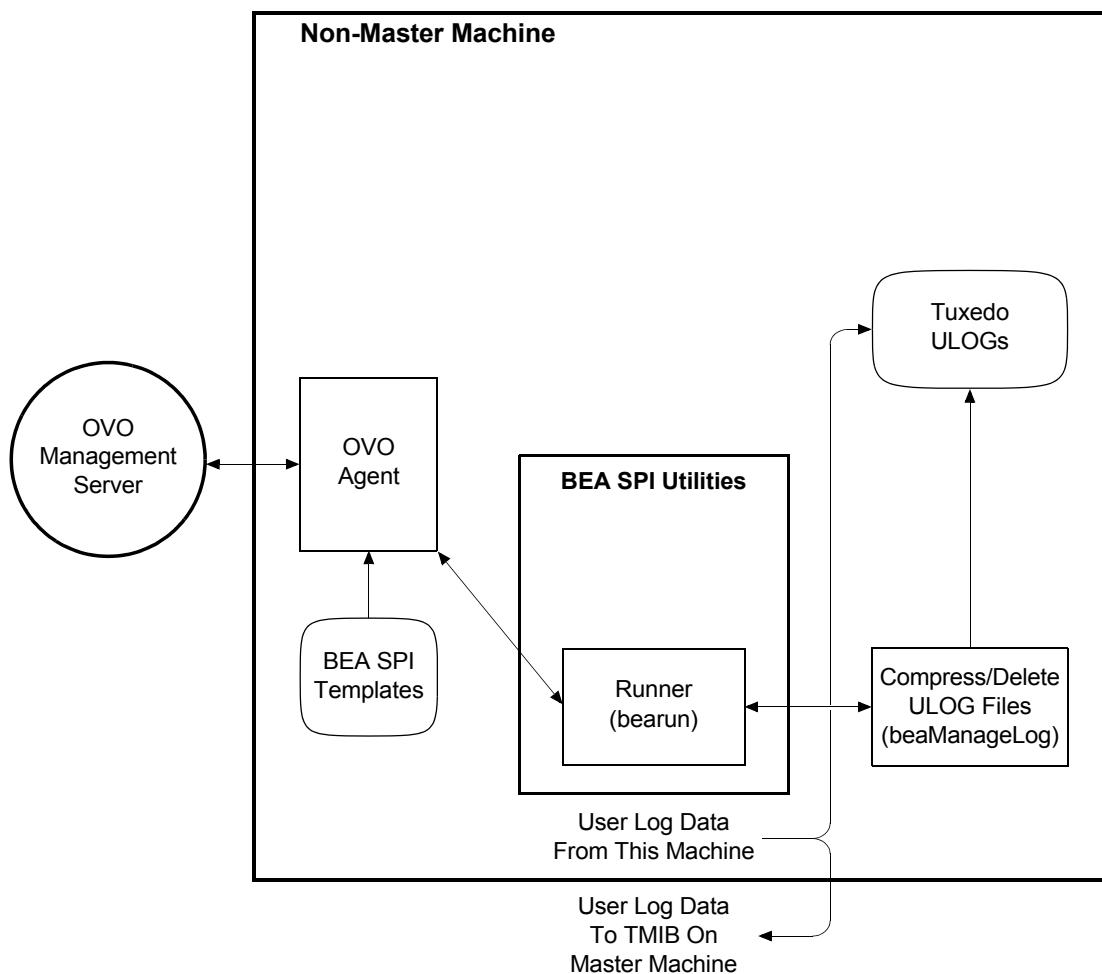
Non-Master Machine

Tuxedo ULOGs

OVO Management Server

OVO Agent

BEA SPI Utilities

BEA SPI Templates

Runner (bearun)

Compress/Delete ULOG Files (beaManageLog)

User Log Data From This Machine

User Log Data To TMIB On Master Machine